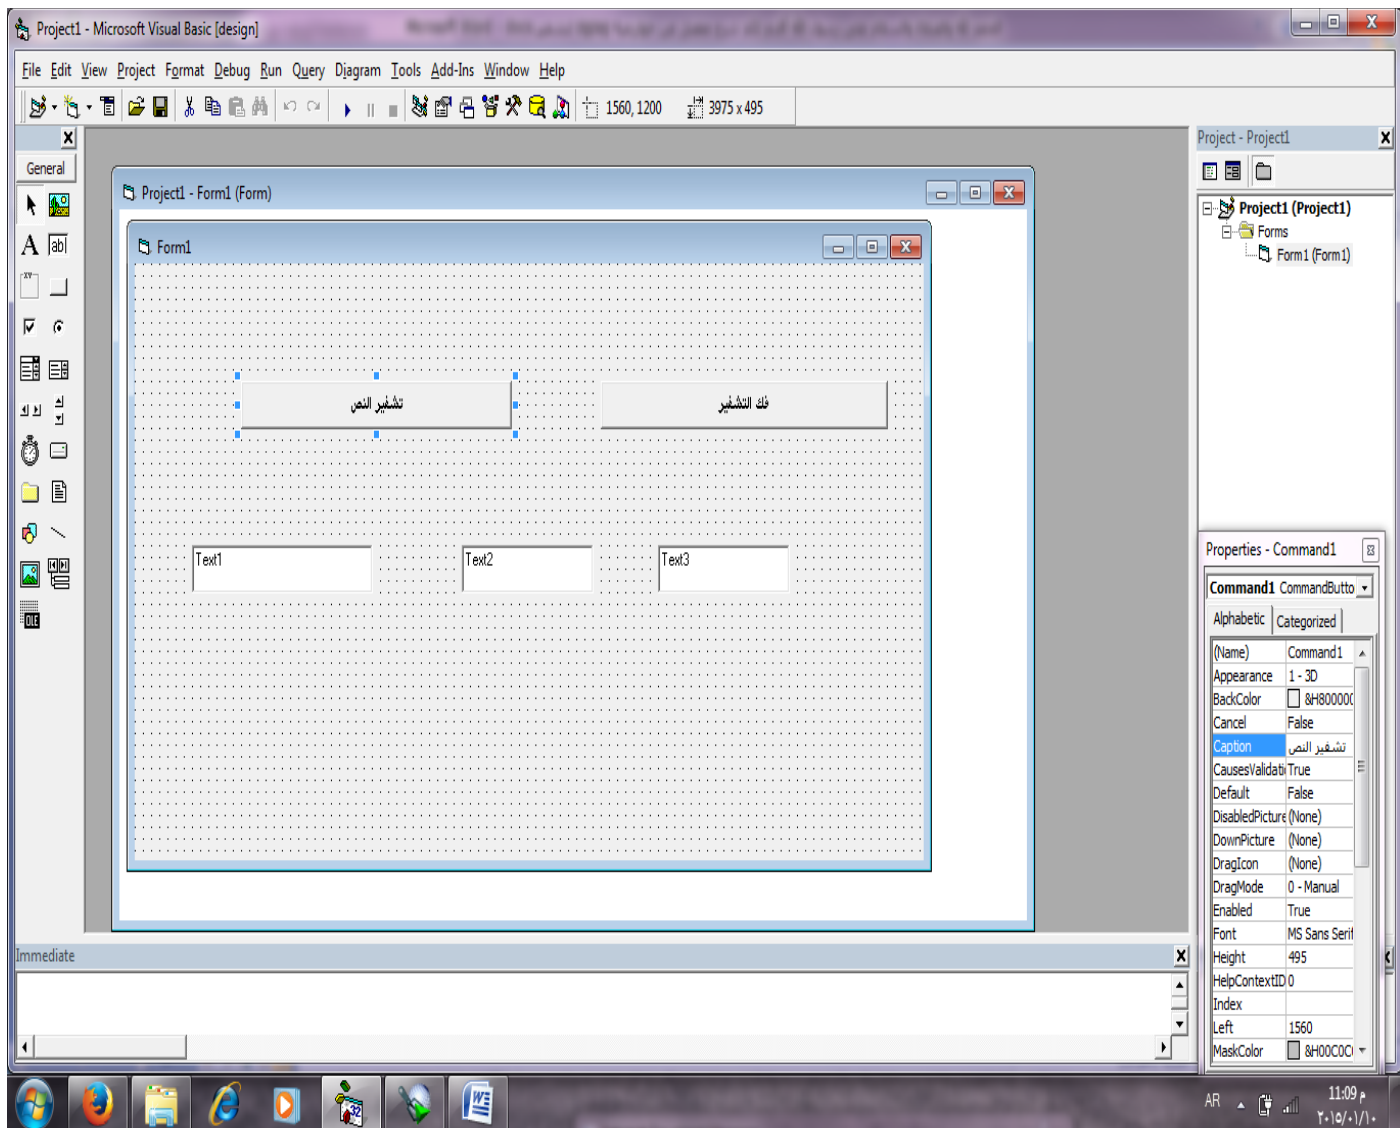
Project1 - Microsoft Visual Basic [design]

File Edit View Project Format Debug Run Query Diagram Tools Add-Ins Window Help

1560, 1200 3975 x 495

General

Project1 - Form1 (Form)

Form1

تشفير النص

فك التشفير

Text1

Text2

Text3

Project - Project1

Project1 (Project1)
Forms
Form1 (Form1)

Properties - Command1

Command1 CommandButto

Alphabetic Categorized

| (Name) | Command1 |
|---|---|
| Appearance | 1 - 3D |
| BackColor | &H800000 |
| Cancel | False |
| Caption | تشفير النص |
| CausesValidati | True |
| Default | False |
| DisabledPicture | (None) |
| DownPicture | (None) |
| DragIcon | (None) |
| DragMode | 0 - Manual |
| Enabled | True |
| Font | MS Sans Serif |
| Height | 495 |
| HelpContextID | 0 |
| Index | |
| Left | 1560 |
| MaskColor | &H00C0C0 |

Immediate

AR 11:09 م ٢٠١٥/٠١/١٠